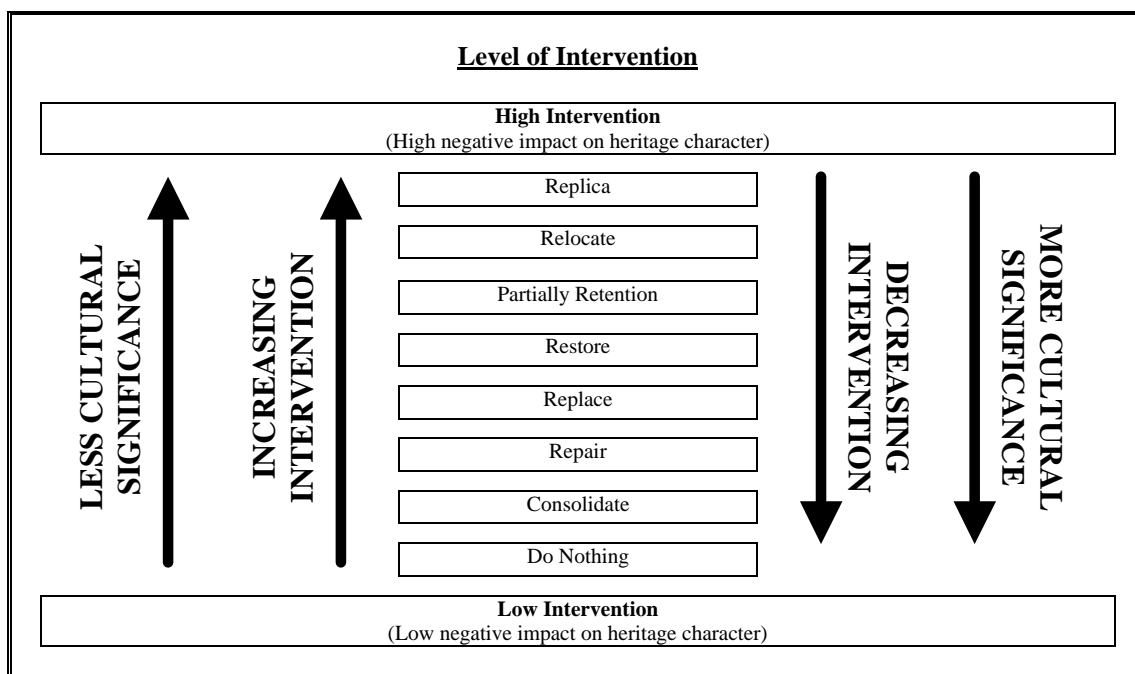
Level of Intervention

High Intervention
(High negative impact on heritage character)

LESS CULTURAL SIGNIFICANCE

INCREASING INTERVENTION

Replica

Relocate

Partially Retention

Restore

Replace

Repair

Consolidate

Do Nothing

DECREASING INTERVENTION

MORE CULTURAL SIGNIFICANCE

Low Intervention
(Low negative impact on heritage character)